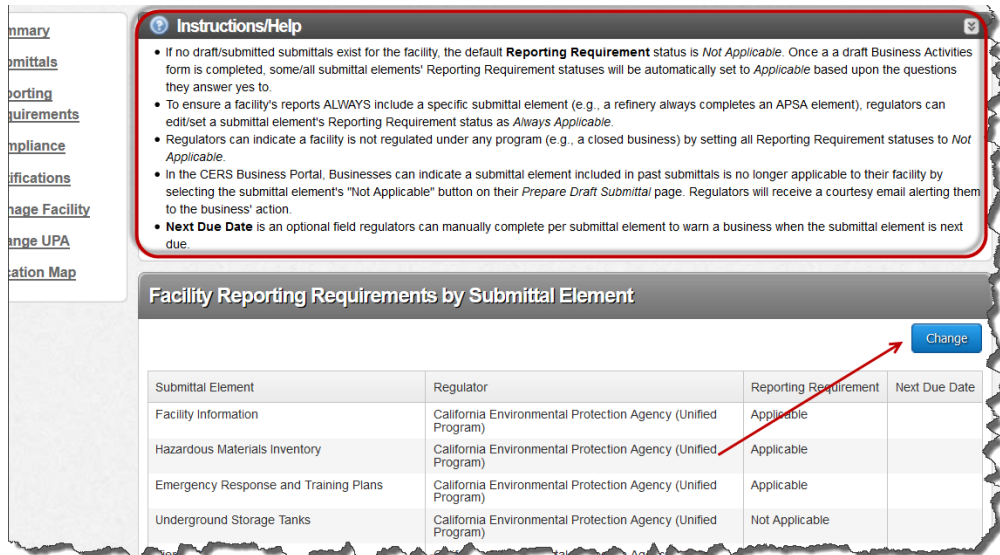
mmary
bmittals
porting
quirements
mpliance
tifications
nage Facility
ange UPA
cation Map

Instructions/Help

- If no draft/submitted submittals exist for the facility, the default **Reporting Requirement** status is *Not Applicable*. Once a a draft Business Activities form is completed, some/all submittal elements' Reporting Requirement statuses will be automatically set to *Applicable* based upon the questions they answer yes to.
- To ensure a facility's reports ALWAYS include a specific submittal element (e.g., a refinery always completes an APSA element), regulators can edit/set a submittal element's Reporting Requirement status as *Always Applicable*.
- Regulators can indicate a facility is not regulated under any program (e.g., a closed business) by setting all Reporting Requirement statuses to *Not Applicable*.
- In the CERS Business Portal, Businesses can indicate a submittal element included in past submittals is no longer applicable to their facility by selecting the submittal element's "Not Applicable" button on their *Prepare Draft Submittal* page. Regulators will receive a courtesy email alerting them to the business' action.
- **Next Due Date** is an optional field regulators can manually complete per submittal element to warn a business when the submittal element is next due.

Facility Reporting Requirements by Submittal Element

Change

| Submittal Element | Regulator | Reporting Requirement | Next Due Date |
|---|---|---|---|
| Facility Information | California Environmental Protection Agency (Unified Program) | Applicable | |
| Hazardous Materials Inventory | California Environmental Protection Agency (Unified Program) | Applicable | |
| Emergency Response and Training Plans | California Environmental Protection Agency (Unified Program) | Applicable | |
| Underground Storage Tanks | California Environmental Protection Agency (Unified Program) | Not Applicable | |